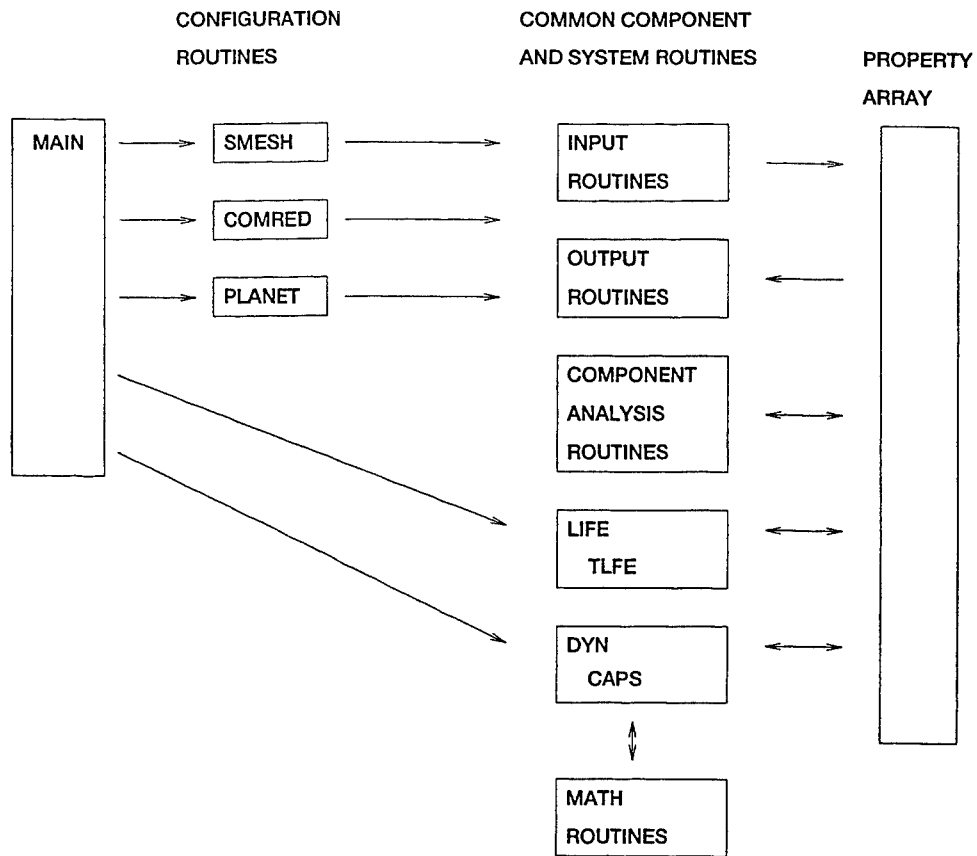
CONFIGURATION ROUTINES

COMMON COMPONENT AND SYSTEM ROUTINES

PROPERTY ARRAY

MAIN

SMESH

COMRED

PLANET

INPUT ROUTINES

OUTPUT ROUTINES

COMPONENT ANALYSIS ROUTINES

LIFE TLFE

DYN CAPS

MATH ROUTINES